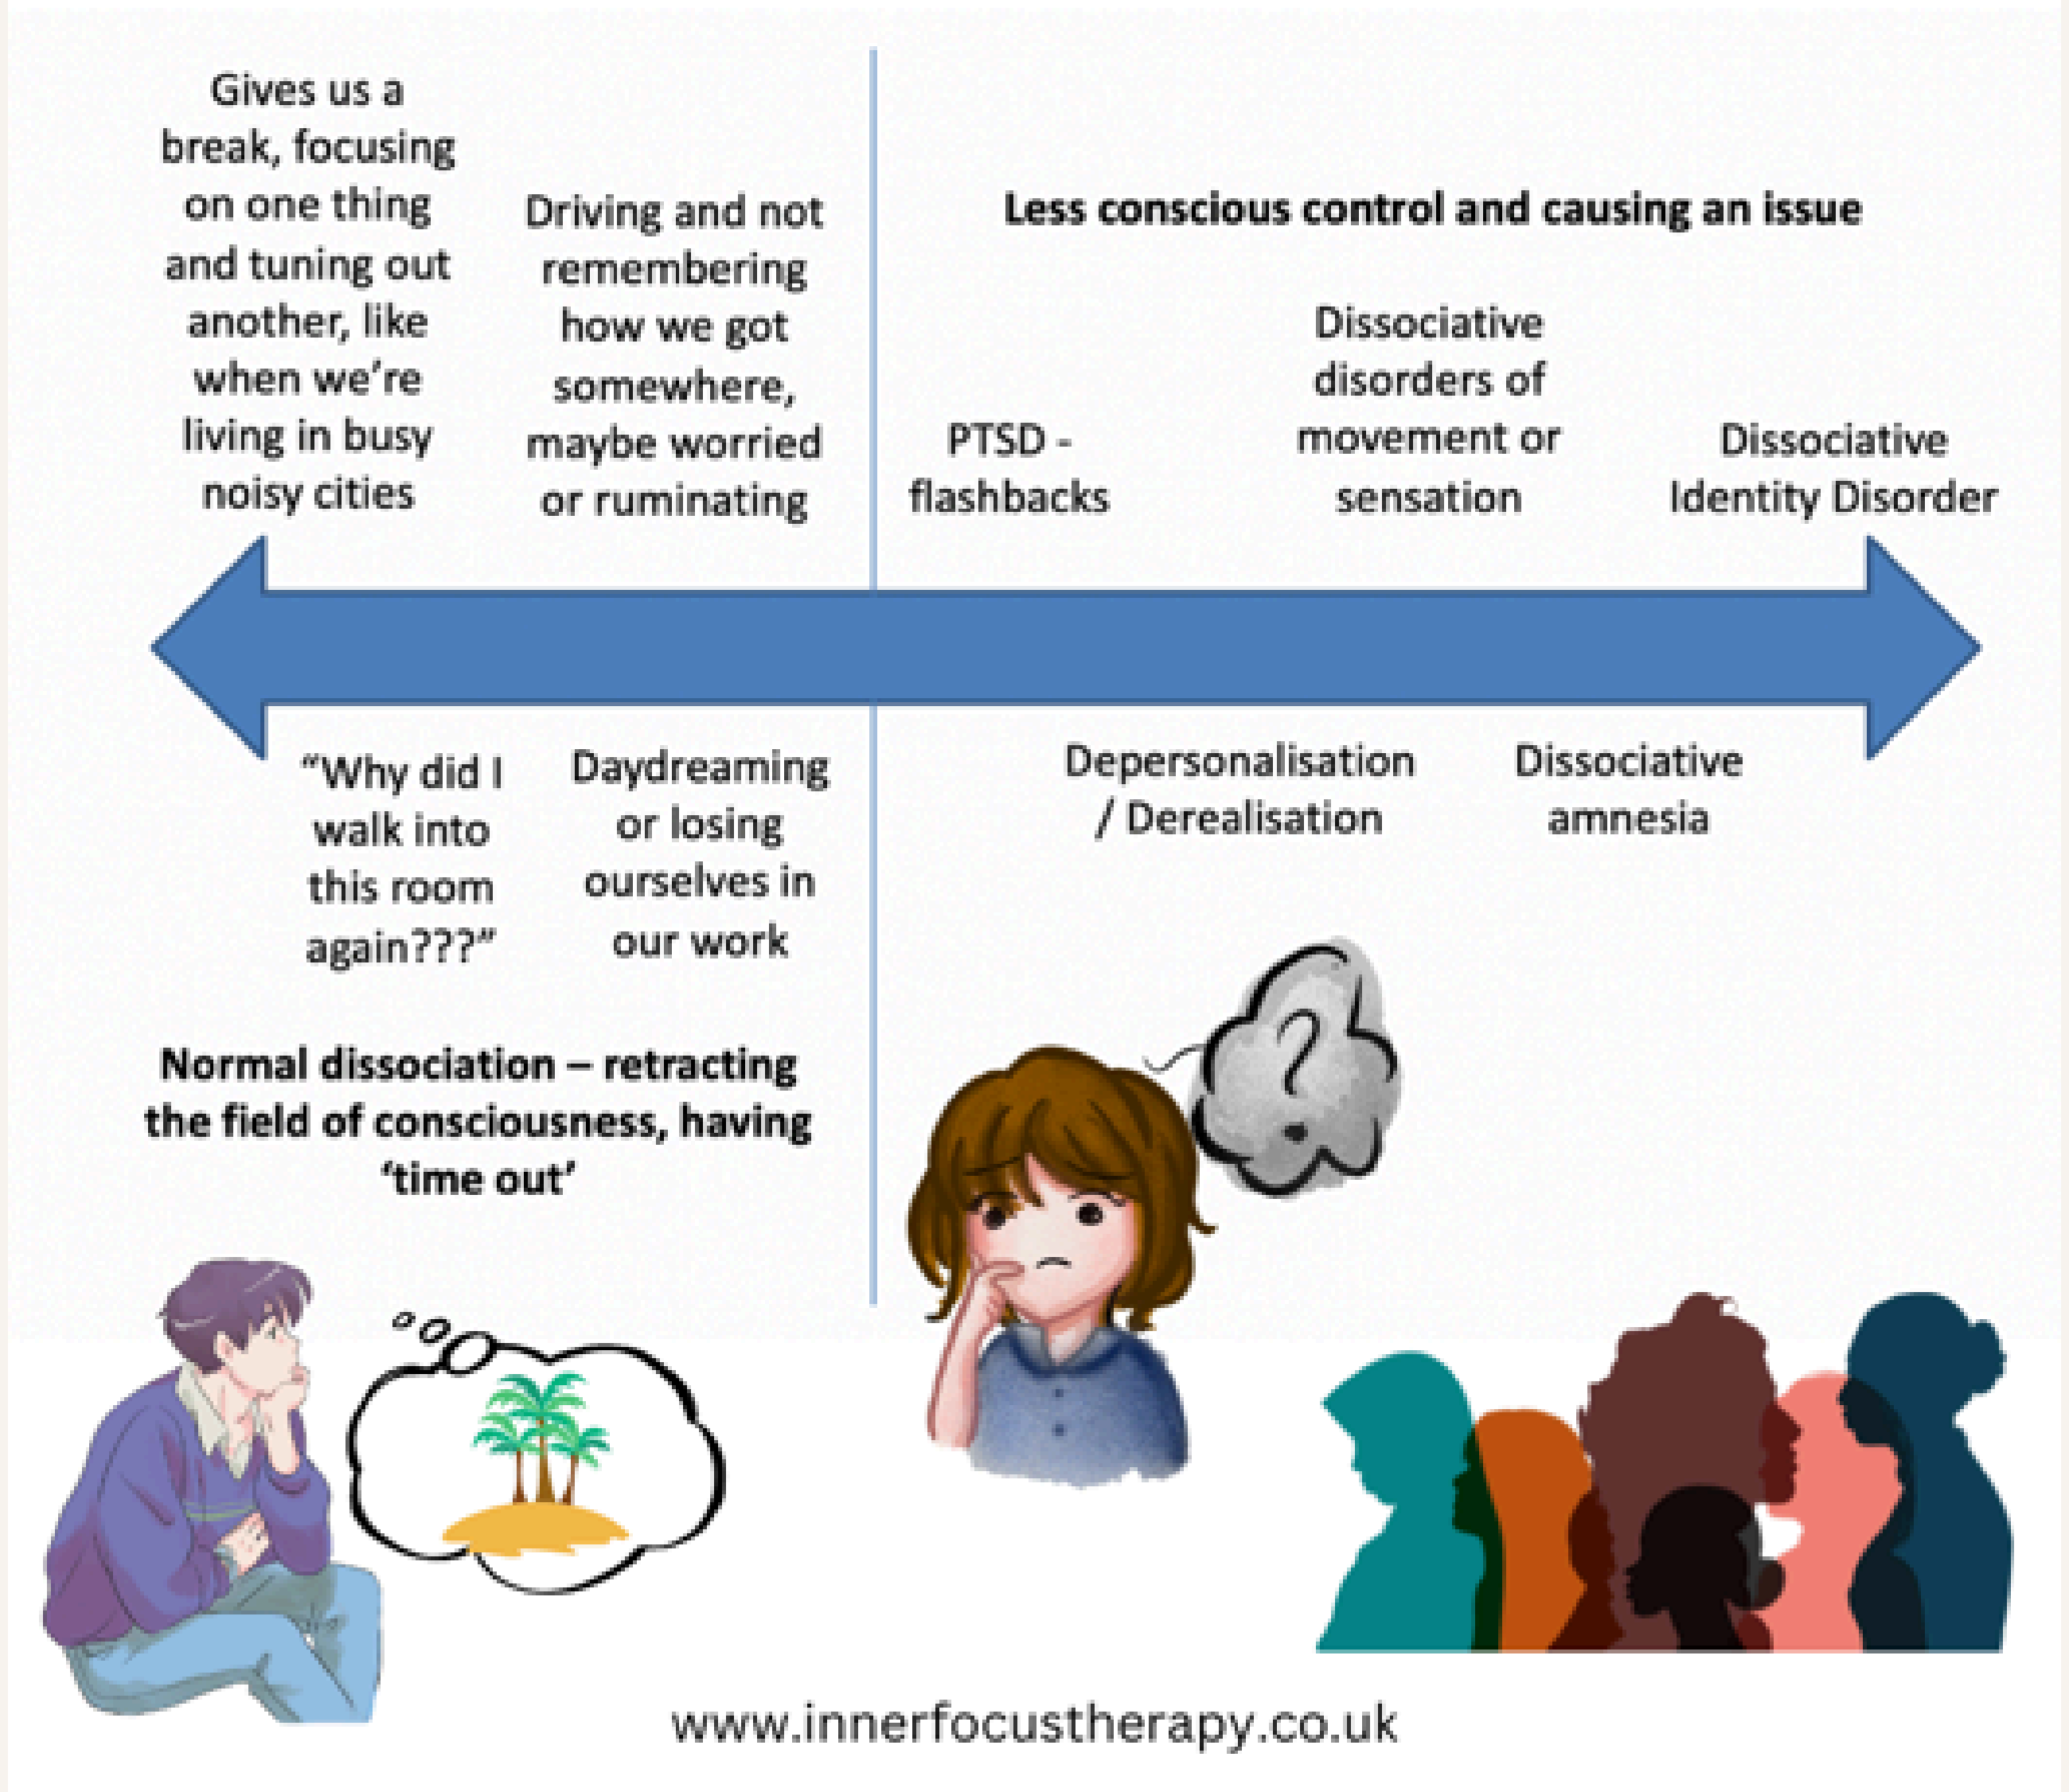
Gives us a break, focusing on one thing and tuning out another, like when we're living in busy noisy cities

Driving and not remembering how we got somewhere, maybe worried or ruminating

**Less conscious control and causing an issue**

PTSD - flashbacks

Dissociative disorders of movement or sensation

Dissociative Identity Disorder

"Why did I walk into this room again???"

Daydreaming or losing ourselves in our work

Depersonalisation / Derealisation

Dissociative amnesia

**Normal dissociation – retracting the field of consciousness, having 'time out'**

?

www.innerfocustherapy.co.uk